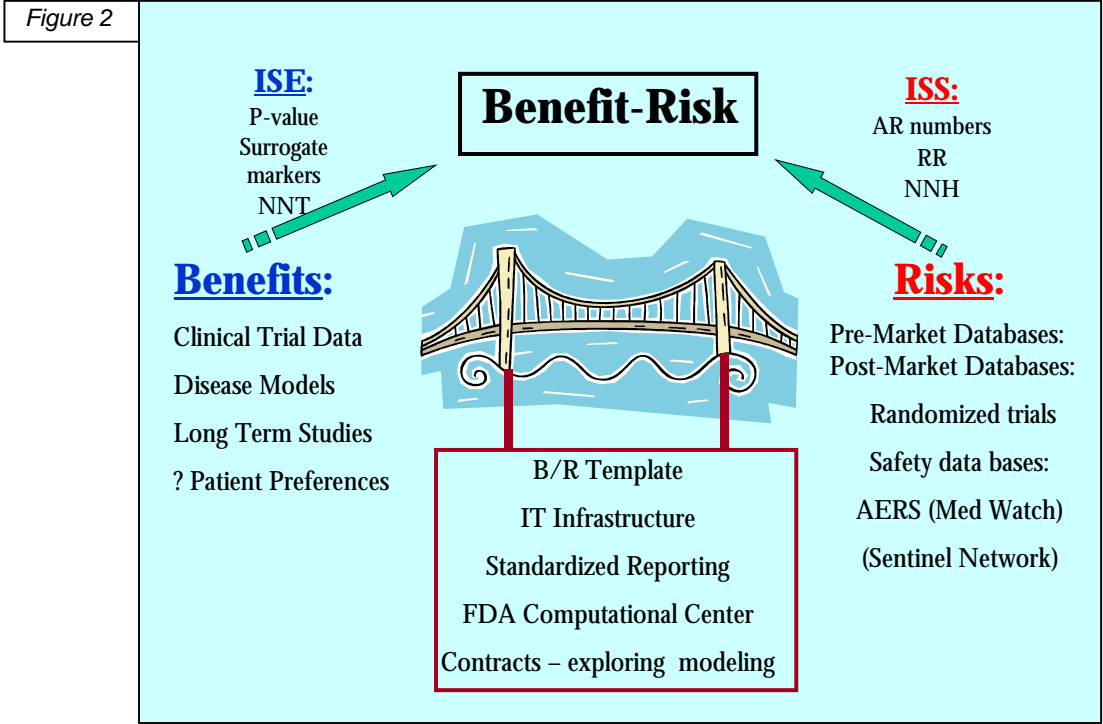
Figure 2

ISE:
P-value
Surrogate markers
NNT

Benefit-Risk

ISS:
AR numbers
RR
NNH

Benefits:
Clinical Trial Data
Disease Models
Long Term Studies
? Patient Preferences

Risks:
Pre-Market Databases:
Post-Market Databases:
Randomized trials
Safety data bases:
AERS (Med Watch)
(Sentinel Network)

B/R Template
IT Infrastructure
Standardized Reporting
FDA Computational Center
Contracts – exploring modeling